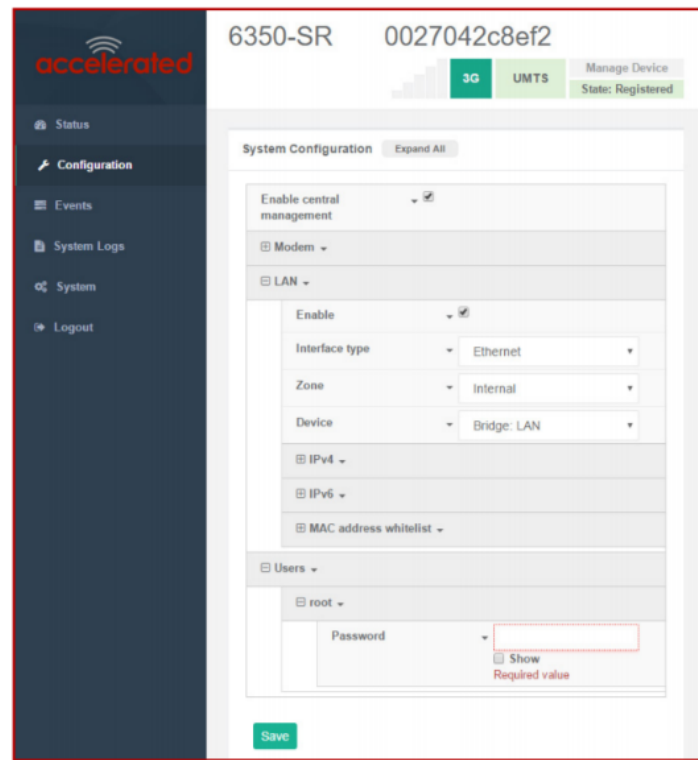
accelerated

Status
Configuration
Events
System Logs
System
Logout

6350-SR 0027042c8ef2

3G UMTS Manage Device State: Registered

System Configuration Expand All

Enable central management

⊞ Modem
⊟ LAN
Enable
Interface type Ethernet
Zone Internal
Device Bridge: LAN
⊞ IPv4
⊞ IPv6
⊞ MAC address whitelist
⊟ Users
⊟ root
Password
Show
Required value

Save